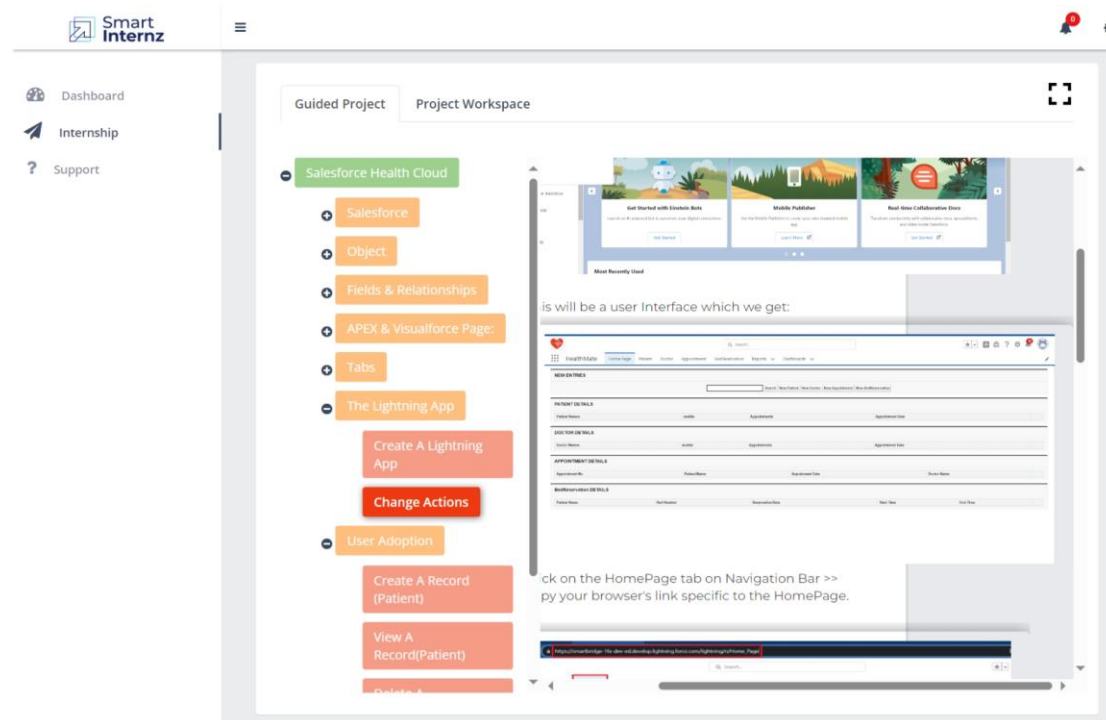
Smart Internz

0

Dashboard
Internship
Support

Guided Project
Project Workspace

Salesforce Health Cloud
Salesforce
Object
Fields & Relationships
APEX & Visualforce Page:
Tabs
The Lightning App
Create A Lightning App
Change Actions
User Adoption
Create A Record (Patient)
View A Record(Patient)
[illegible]

Get Started with Einstein Bots
Mobile Publisher
Real-time Collaborative Docs
Most Recently Used

is will be a user Interface which we get:

HealthMate
NEW ENTRIES
PATIENT DETAILS
DOCTOR DETAILS
APPOINTMENT DETAILS
BedReservation DETAILS

ck on the HomePage tab on Navigation Bar >>
py your browser's link specific to the HomePage.